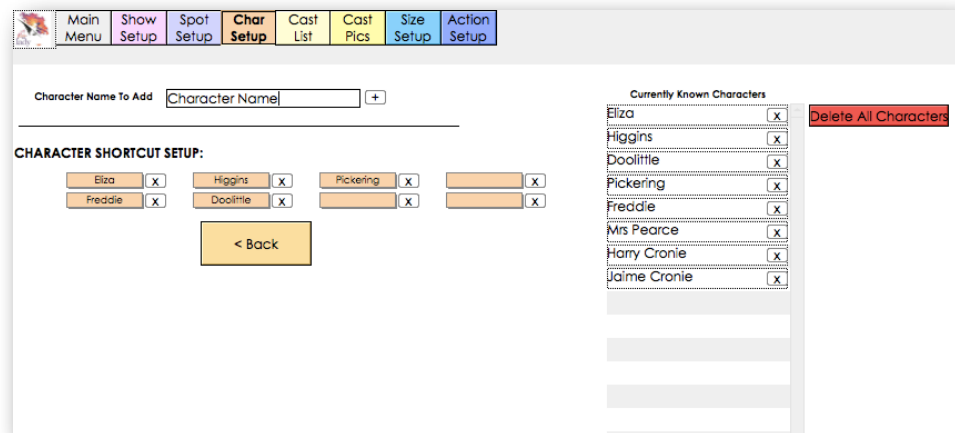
Main Menu | Show Setup | Spot Setup | Char Setup | Cast List | Cast Pics | Size Setup | Action Setup

Character Name To Add
Character Name
+

CHARACTER SHORTCUT SETUP:

Eliza x
Higgins x
Pickering x
x
Freddie x
Doolittle x
x
x

< Back

Currently Known Characters

Eliza x
Higgins x
Doolittle x
Pickering x
Freddie x
Mrs Pearce x
Harry Cronie x
Jaime Cronie x

Delete All Characters